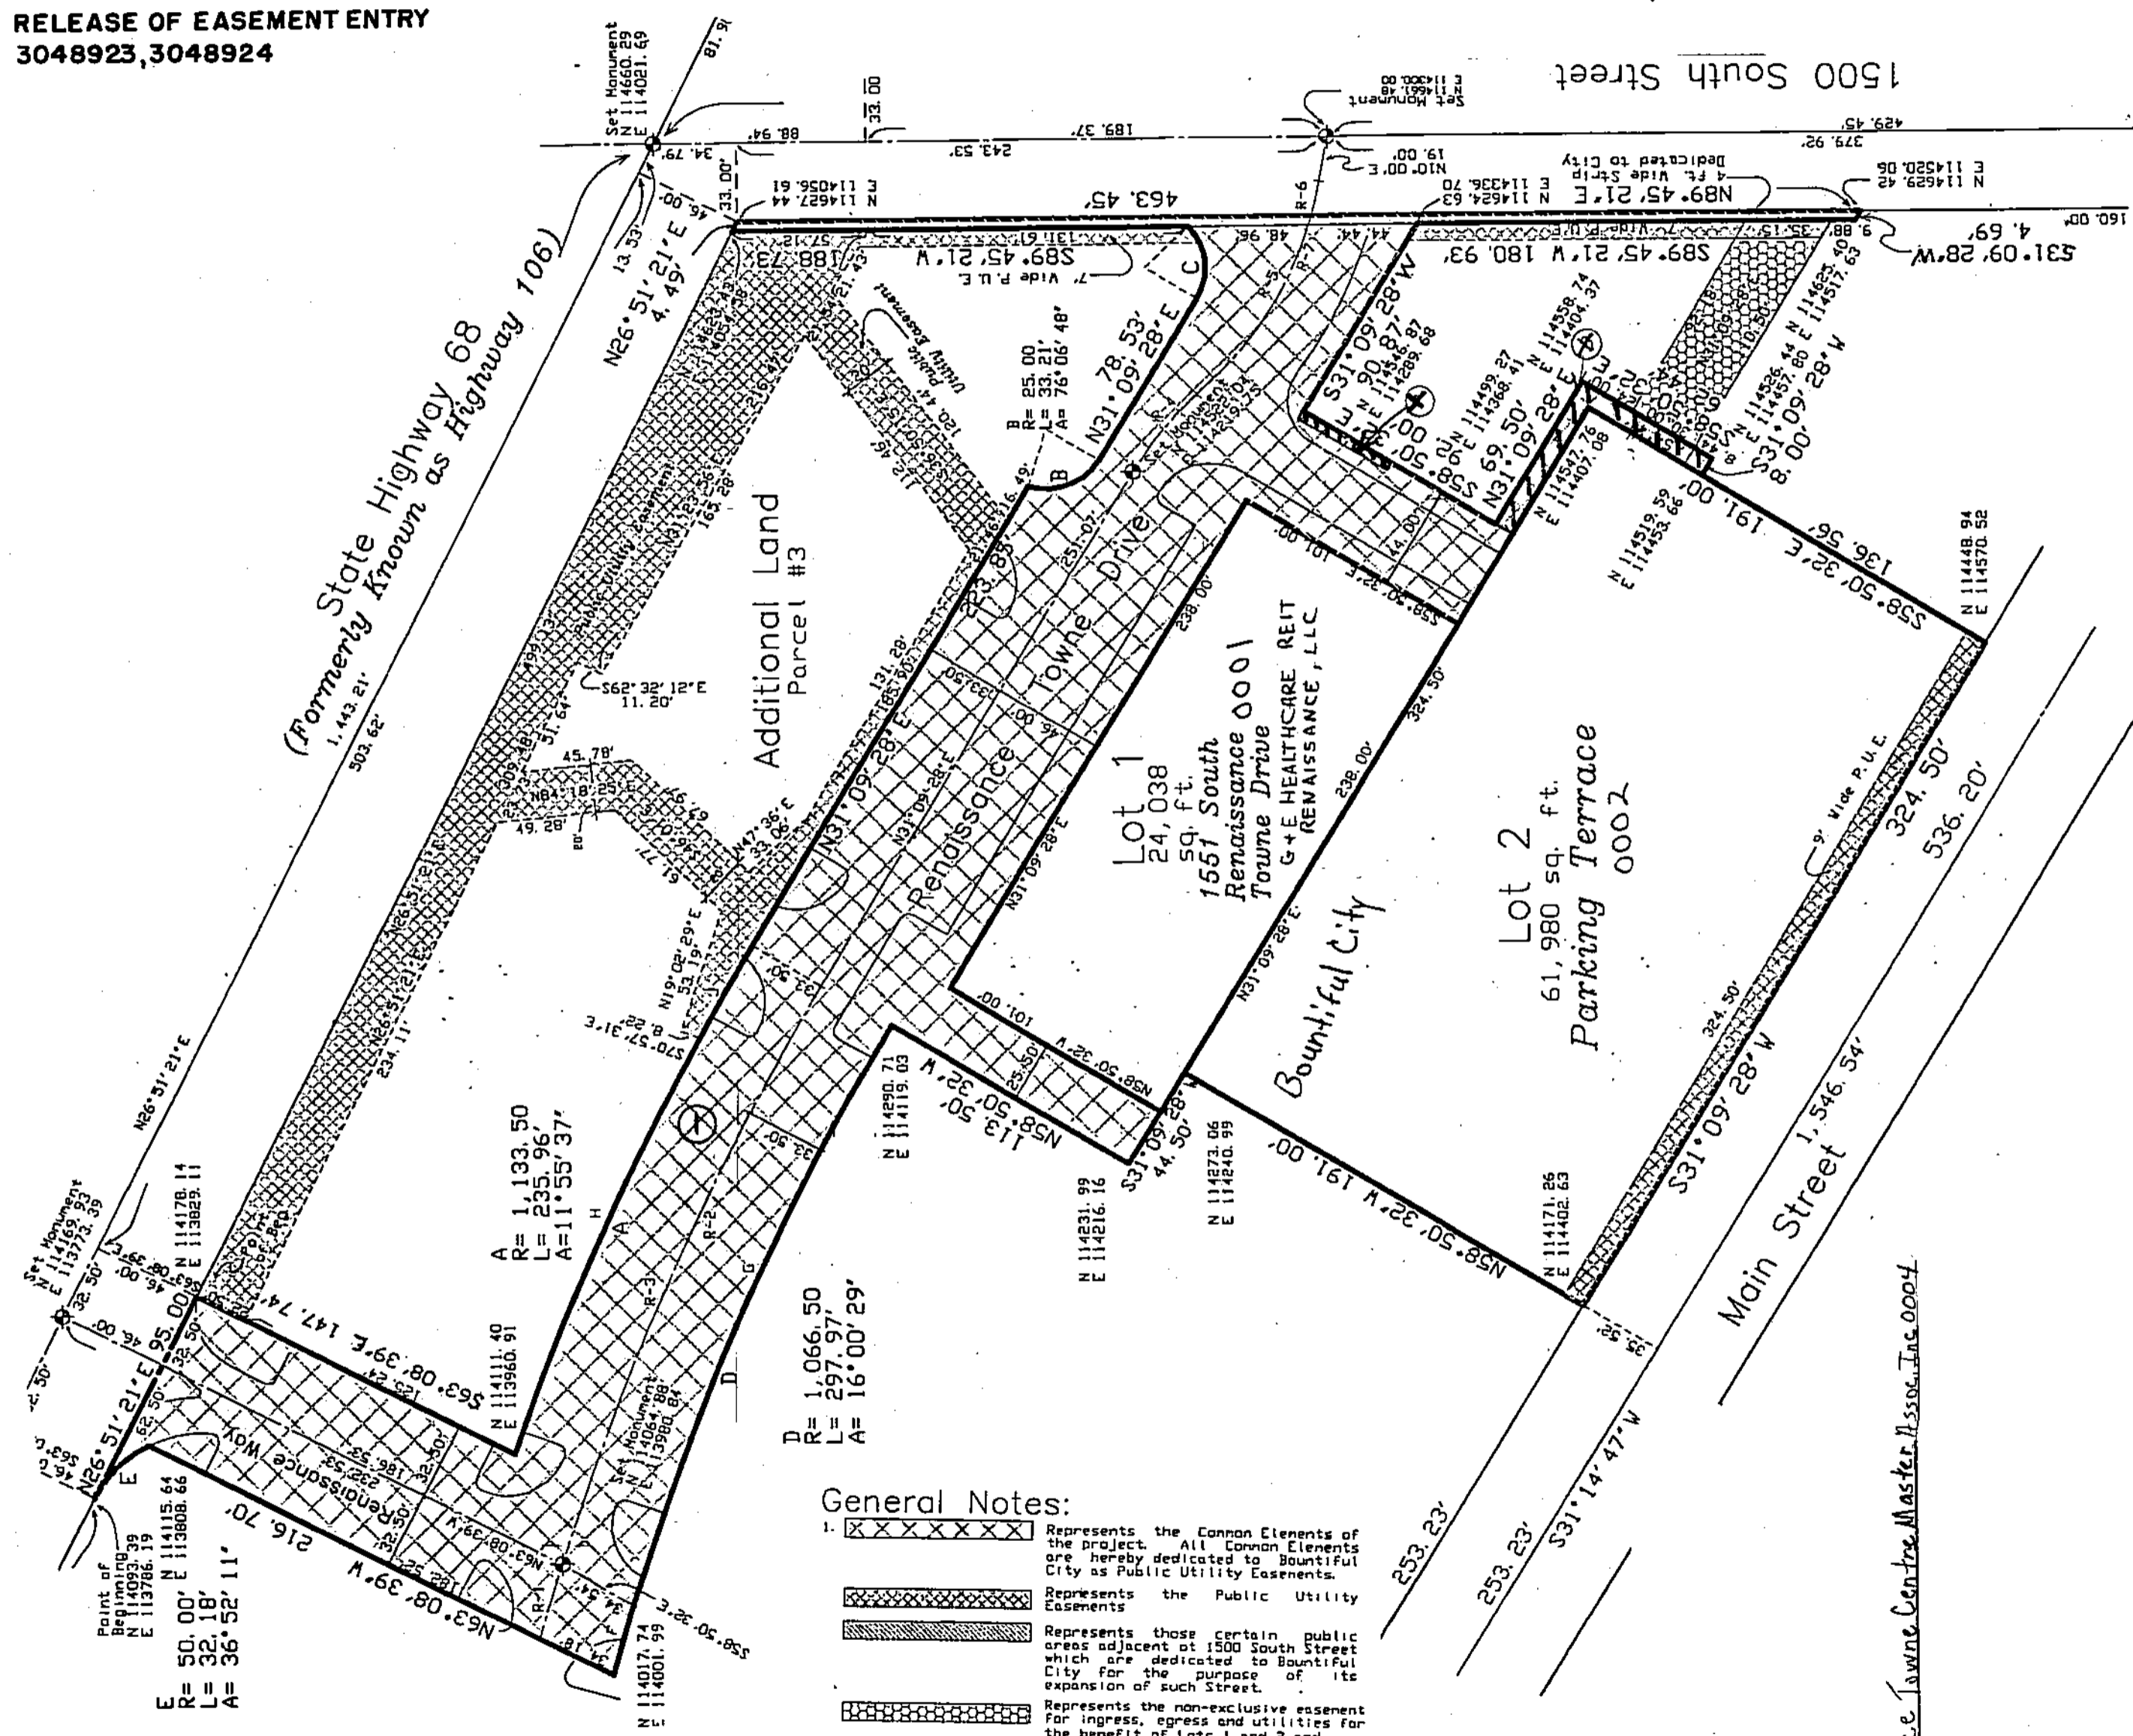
RELEASE OF EASEMENT ENTRY
3048923,3048924

1500 South Street

State Highway 68
(Formerly Known as Highway 106)

Set Monument
N 114660.29
E 114021.69

Set Monument
N 114661.48
E 114300.00

N 114629.42
E 114520.06

N89°45'21"E
4 ft. Wide Strip
Dedicated to City

S89°45'21"W 180.93'

S31°09'28"W 4.69'

463.45'

189.37'

243.53'

88.94'

33.00'

379.92'

429.45'

160.00'

N26°51'21"E 4.49'

S89°45'21"W 188.73'

7' Wide P.U.E.

N31°09'28"E 78.53'

B
R= 25.00
L= 33.21'
A= 76°06'48"

120.44' Public Utility Easement

Additional Land
Parcel #3

S62°32'12"E 11.20'

45.78'

N84°18'25"E

49.28'

N47°36'E

N19°02'29"E 53.19'

S70°57'31"E 8.22'

N31°09'28"E

Renaissance Towne Drive

Lot 1
24,038 sq. ft.
1551 South Renaissance Towne Drive 0001
G+E HEALTHCARE REIT RENAISSANCE, LLC

Bountiful City

Lot 2
61,980 sq. ft.
Parking Terrace 0002

9' Wide P.U.E.

S38°50'32"E 136.56'

191.00'

324.50'

536.20'

S31°09'28"W

1,546.54'

Main Street

S31°14'47"W

253.23'

253.23'

N58°50'32"W 113.50'

S31°09'28"W 44.50'

N58°50'32"W 191.00'

238.00'

101.00'

N 114290.71
E 114119.03

N 114231.99
E 114216.16

N 114273.06
E 114240.99

N 114171.26
E 114402.63

N 114448.94
E 114570.52

N 114519.59
E 114453.66

N26°51'21"E

1,443.21'

503.62'

234.11'

A
R= 1,133.50
L= 235.96'
A= 11°55'37"

D
R= 1,066.50
L= 297.97'
A= 16°00'29"

S63°08'39"E 147.74'

Set Monument
N 114169.93
E 113773.39

N 114178.14
E 113829.11

N 114111.40
E 113960.91

N26°51'21"E 95.00'

Renaissance Way

N63°08'39"W 216.70'

Set Monument
N 114064.88
E 113980.84

S58°50'32"E

N 114017.74
E 114001.99

Point of Beginning
N 114093.39
E 113786.19

N 114115.64
E 113808.66

E
R= 50.00'
L= 32.18'
A= 36°52'11"

General Notes:
1. Represents the Common Elements of the project. All Common Elements are hereby dedicated to Bountiful City as Public Utility Easements.

Represents the Public Utility Easements

Represents those certain public areas adjacent at 1500 South Street which are dedicated to Bountiful City for the purpose of its expansion of such Street.

Represents the non-exclusive easement for ingress, egress and utilities for the benefit of Lots 1 and 2 and

Towne Centre Master Assoc Inc 0004